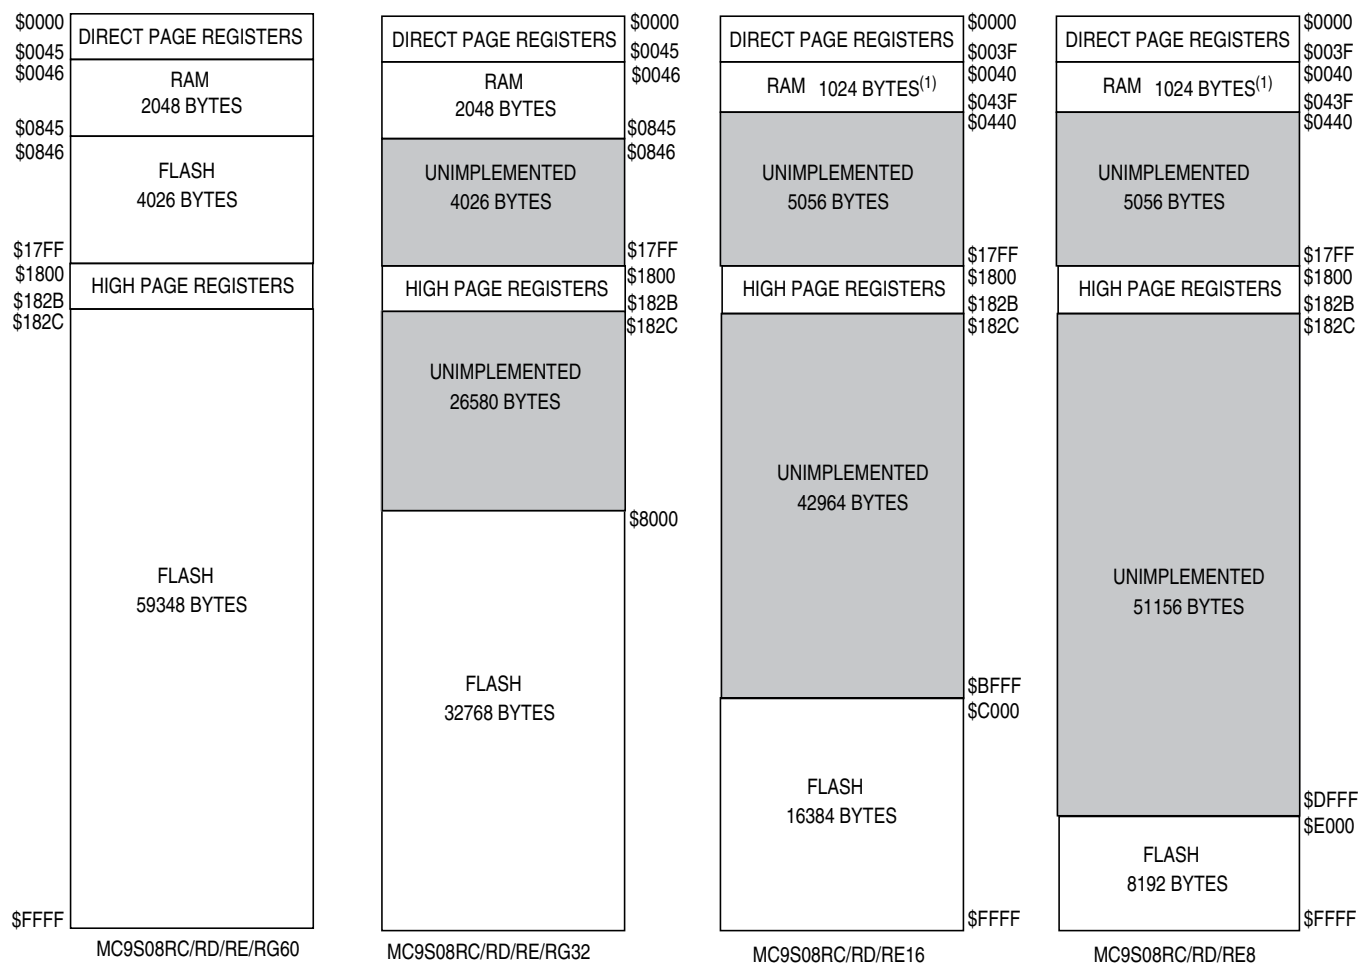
$0000
$0045
$0046
$0845
$0846
$17FF
$1800
$182B
$182C
$FFFF

DIRECT PAGE REGISTERS
RAM
2048 BYTES
FLASH
4026 BYTES
HIGH PAGE REGISTERS
FLASH
59348 BYTES

MC9S08RC/RD/RE/RG60

$0000
$0045
$0046
$0845
$0846
$17FF
$1800
$182B
$182C
$8000

DIRECT PAGE REGISTERS
RAM
2048 BYTES
UNIMPLEMENTED
4026 BYTES
HIGH PAGE REGISTERS
UNIMPLEMENTED
26580 BYTES
FLASH
32768 BYTES

MC9S08RC/RD/RE/RG32

$0000
$003F
$0040
$043F
$0440
$17FF
$1800
$182B
$182C
$BFFF
$C000
$FFFF

DIRECT PAGE REGISTERS
RAM 1024 BYTES$^{(1)}$
UNIMPLEMENTED
5056 BYTES
HIGH PAGE REGISTERS
UNIMPLEMENTED
42964 BYTES
FLASH
16384 BYTES

MC9S08RC/RD/RE16

$0000
$003F
$0040
$043F
$0440
$17FF
$1800
$182B
$182C
$DFFF
$E000
$FFFF

DIRECT PAGE REGISTERS
RAM 1024 BYTES$^{(1)}$
UNIMPLEMENTED
5056 BYTES
HIGH PAGE REGISTERS
UNIMPLEMENTED
51156 BYTES
FLASH
8192 BYTES

MC9S08RC/RD/RE8